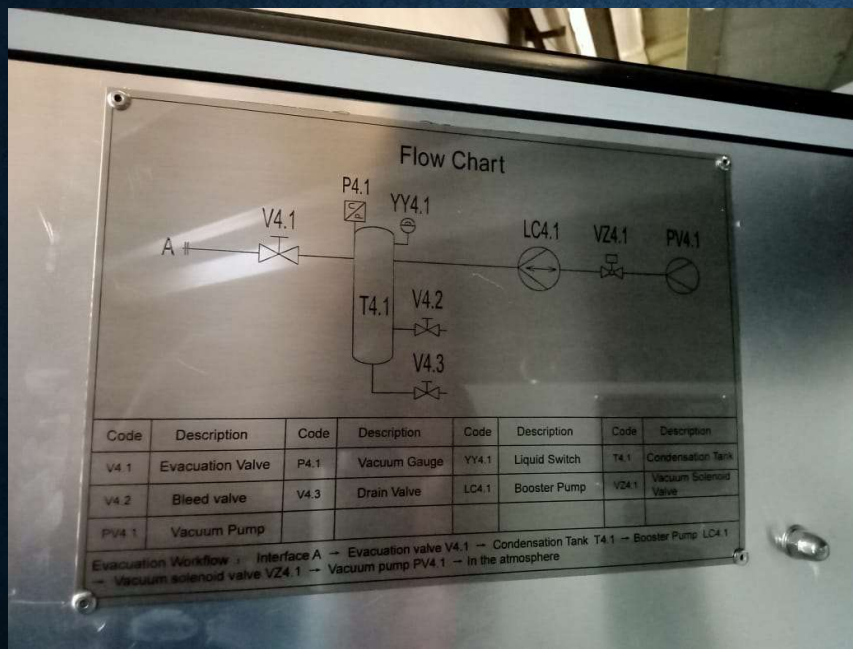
Flow Chart

P4.1

YY4.1

V4.1

A

LC4.1

VZ4.1

PV4.1

T4.1

V4.2

V4.3

| Code | Description | Code | Description | Code | Description | Code | Description |
|---|---|---|---|---|---|---|---|
| V4.1 | Evacuation Valve | P4.1 | Vacuum Gauge | YY4.1 | Liquid Switch | T4.1 | Condensation Tank |
| V4.2 | Bleed valve | V4.3 | Drain Valve | LC4.1 | Booster Pump | VZ4.1 | Vacuum Solenoid Valve |
| PV4.1 | Vacuum Pump | | | | | | |

Evacuation Workflow : Interface A → Evacuation valve V4.1 → Condensation Tank T4.1 → Booster Pump LC4.1 → Vacuum solenoid valve VZ4.1 → Vacuum pump PV4.1 → In the atmosphere